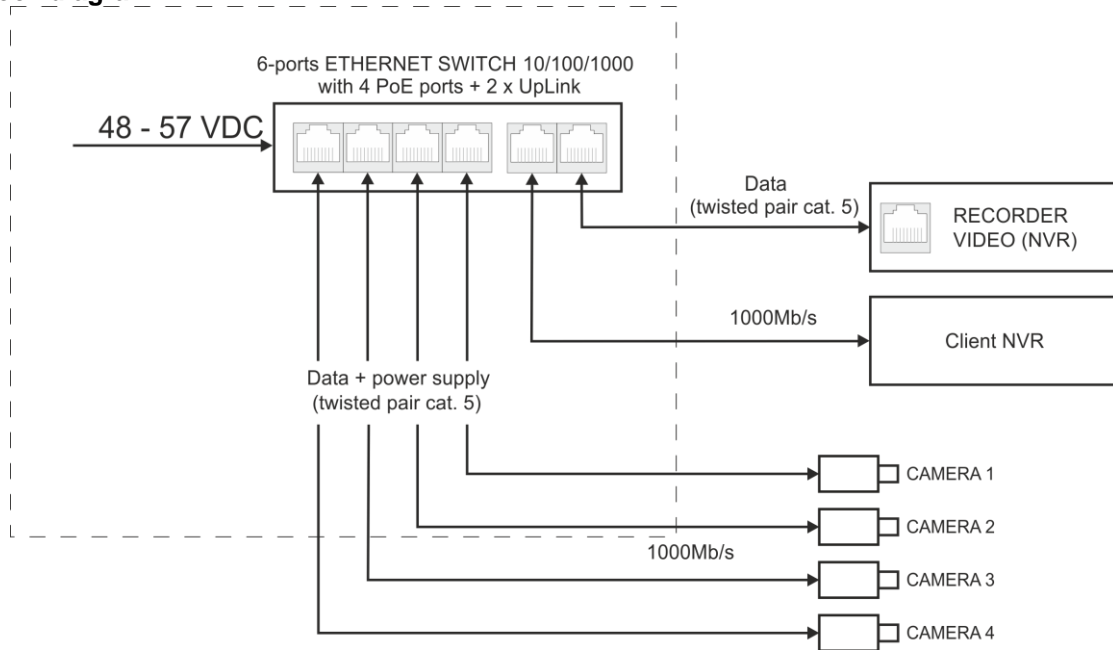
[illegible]

6-ports ETHERNET SWITCH 10/100/1000 with 4 PoE ports + 2 x UpLink

48 - 57 VDC

Data (twisted pair cat. 5)

RECORDER VIDEO (NVR)

1000Mb/s

Client NVR

Data + power supply (twisted pair cat. 5)

CAMERA 1

CAMERA 2

1000Mb/s

CAMERA 3

CAMERA 4